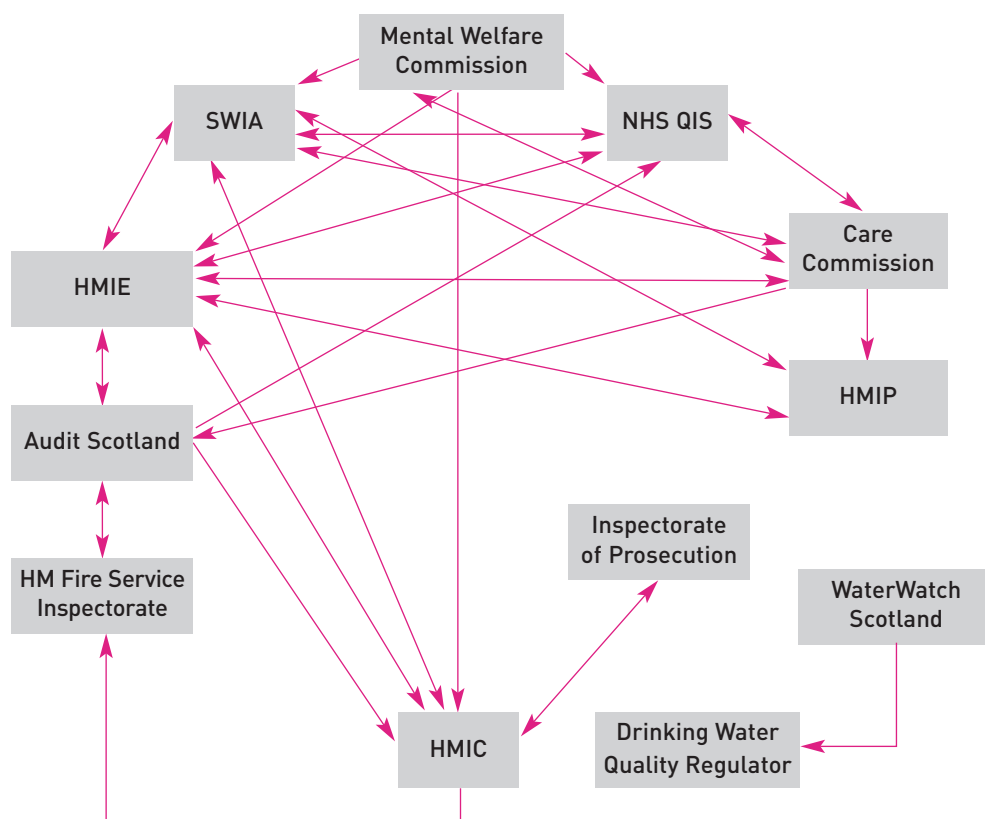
Mental Welfare Commission

SWIA

NHS QIS

Care Commission

HMIE

HMIP

Audit Scotland

Inspectorate of Prosecution

HM Fire Service Inspectorate

WaterWatch Scotland

Drinking Water Quality Regulator

HMIC